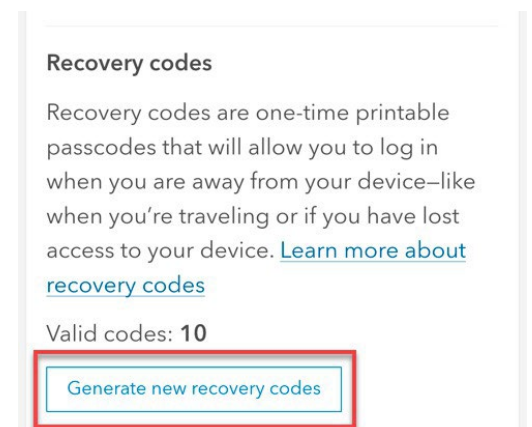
Recovery codes

Recovery codes are one-time printable passcodes that will allow you to log in when you are away from your device—like when you're traveling or if you have lost access to your device. Learn more about recovery codes

Valid codes: 10

Generate new recovery codes